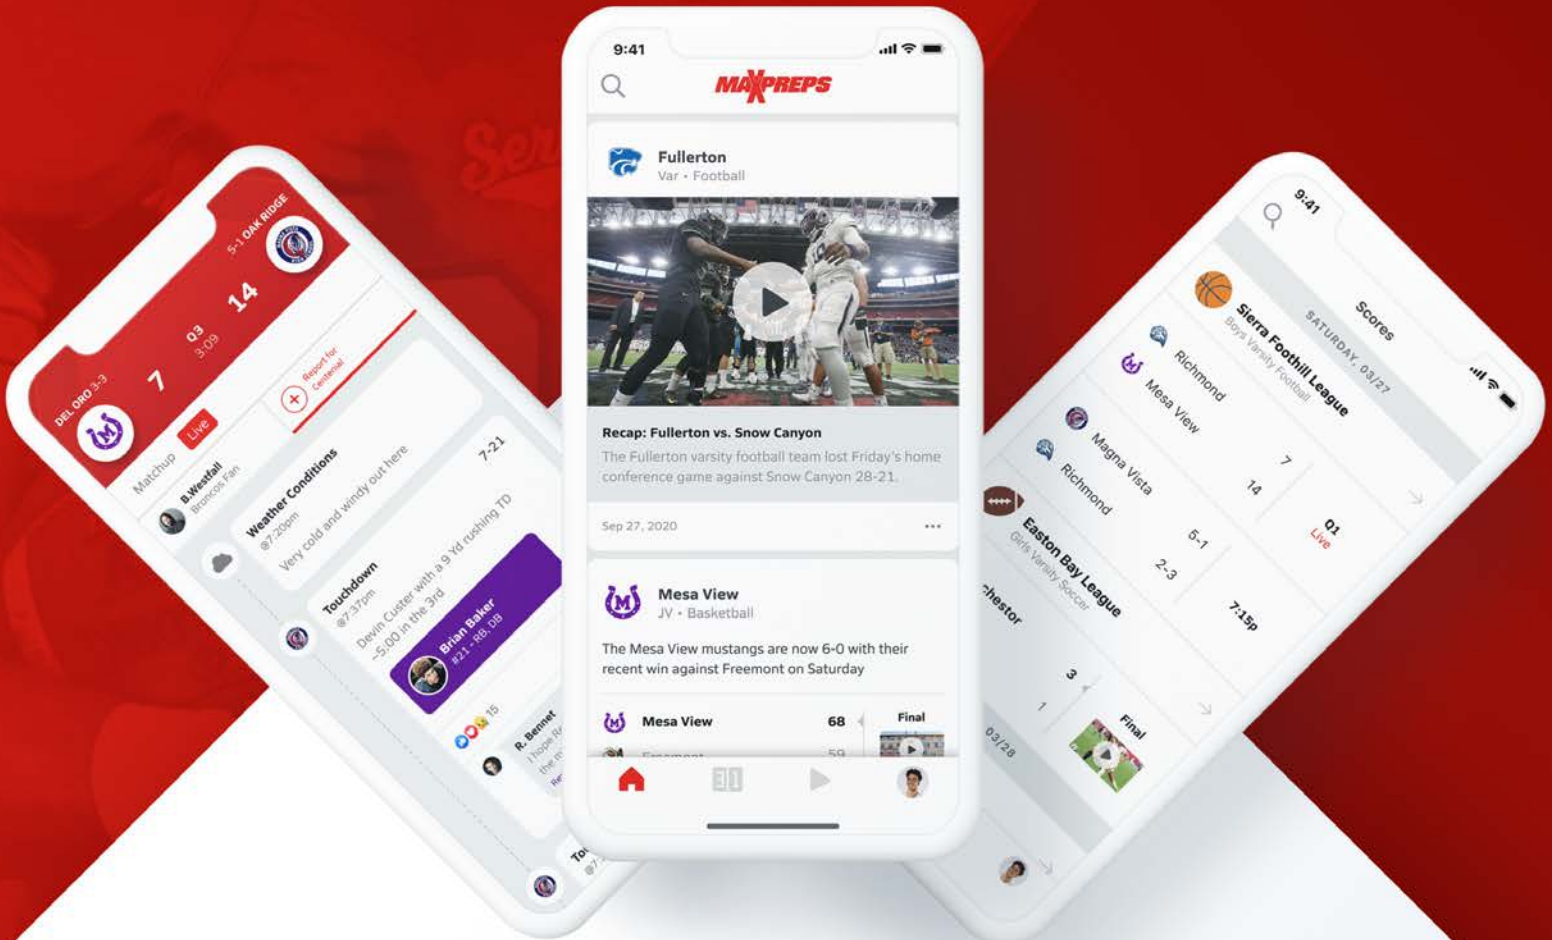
DEL ORO 3-3
7
Q3
3:09
14
5-1 OAK RIDGE
Live
Matchup
Report for Centennial
B.Westfall
Broncos Fan
Weather Conditions
@7:20pm
Very cold and windy out here
7-21
Touchdown
@7:37pm
Devin Custer with a 9 Yd rushing TD
-5:00 in the 3rd
Brian Baker
#21 - RB, DB
15
R. Bennet
I hope R
the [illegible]

9:41
MAXPREPS
Fullerton
Var • Football
Recap: Fullerton vs. Snow Canyon
The Fullerton varsity football team lost Friday's home conference game against Snow Canyon 28-21.
Sep 27, 2020
...
Mesa View
JV • Basketball
The Mesa View mustangs are now 6-0 with their recent win against Freemont on Saturday
Mesa View
68
Final
Freemont
59

9:41
Scores
SATURDAY, 03/27
Sierra Foothill League
Boys Varsity Football
Richmond
Mesa View
7
14
Q1
Live
Magna Vista
Richmond
6-1
2-3
7:15p
Easton Bay League
Girls Varsity Soccer
chestor
3
1
03/28
Final